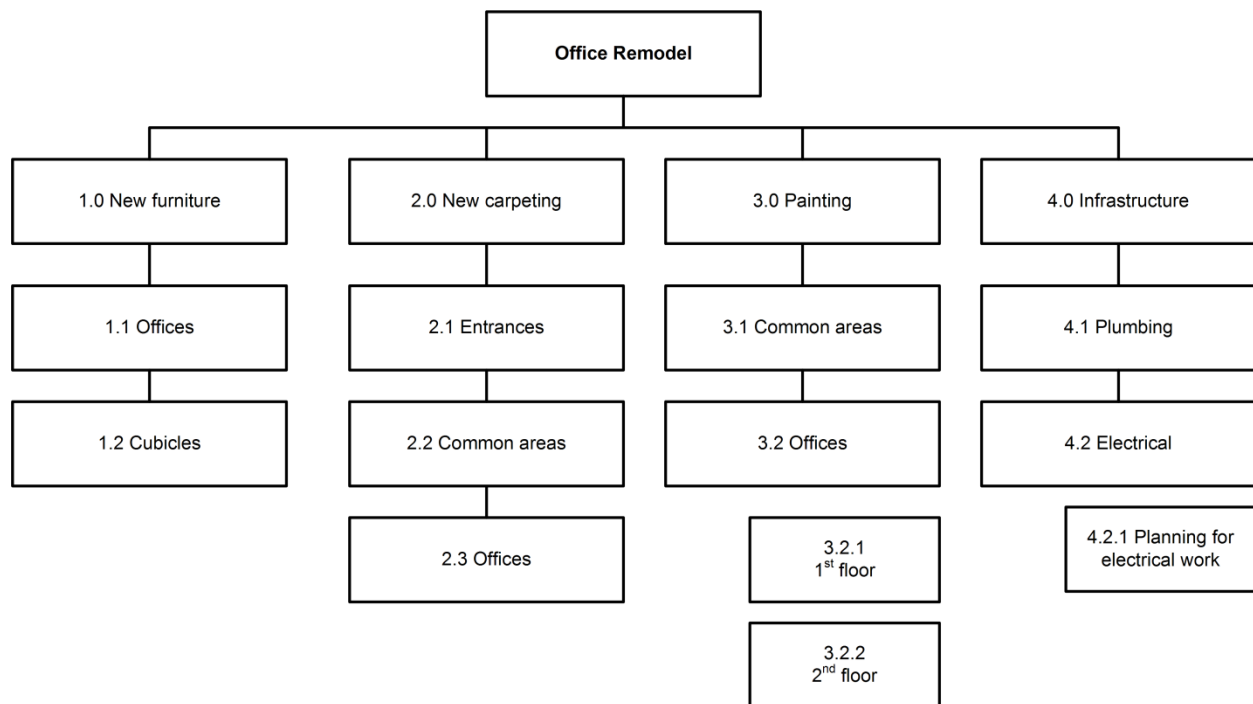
Office Remodel

1.0 New furniture

1.1 Offices

1.2 Cubicles

2.0 New carpeting

2.1 Entrances

2.2 Common areas

2.3 Offices

3.0 Painting

3.1 Common areas

3.2 Offices

3.2.1 1$^{st}$ floor

3.2.2 2$^{nd}$ floor

4.0 Infrastructure

4.1 Plumbing

4.2 Electrical

4.2.1 Planning for electrical work